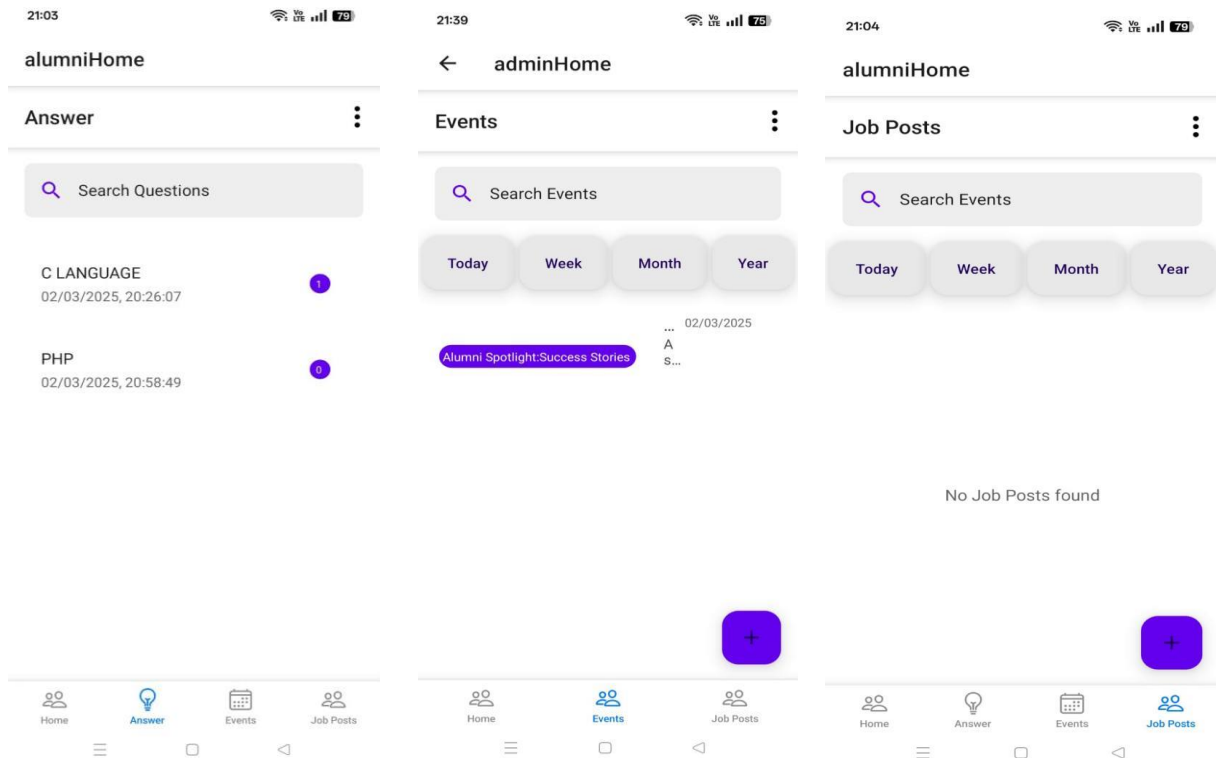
21:03
Vo LTE 79

alumniHome

Answer

Search Questions

C LANGUAGE
02/03/2025, 20:26:07
1

PHP
02/03/2025, 20:58:49
0

Home
Answer
Events
Job Posts

21:39
Vo LTE 75

← adminHome

Events

Search Events

Today
Week
Month
Year

Alumni Spotlight:Success Stories
... 02/03/2025
A
S...

+

Home
Events
Job Posts

21:04
Vo LTE 79

alumniHome

Job Posts

Search Events

Today
Week
Month
Year

No Job Posts found

+

Home
Answer
Events
Job Posts